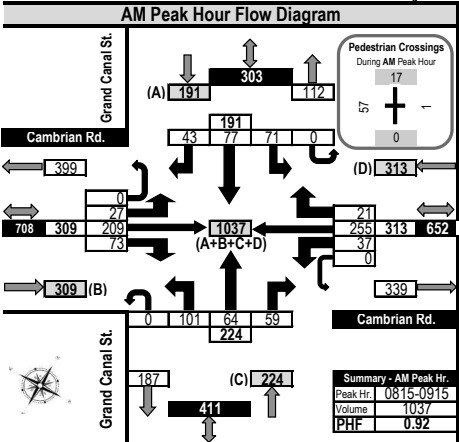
AM Peak Hour Flow Diagram

Grand Canal St.

303

(A) 191

112

Pedestrian Crossings
During AM Peak Hour
17
57
1
0

Cambrian Rd.

191
43 77 71 0

399

(D) 313

0
27
209
73

708 309

1037
(A+B+C+D)

21
255
37
0

313 652

309 (B)

339

0 101 64 59
224

Cambrian Rd.

Grand Canal St.

187

(C) 224

411

| Summary - AM Peak Hr. | |
|---|---|
| Peak Hr. | 0815-0915 |
| Volume | 1037 |
| PHF | 0.92 |